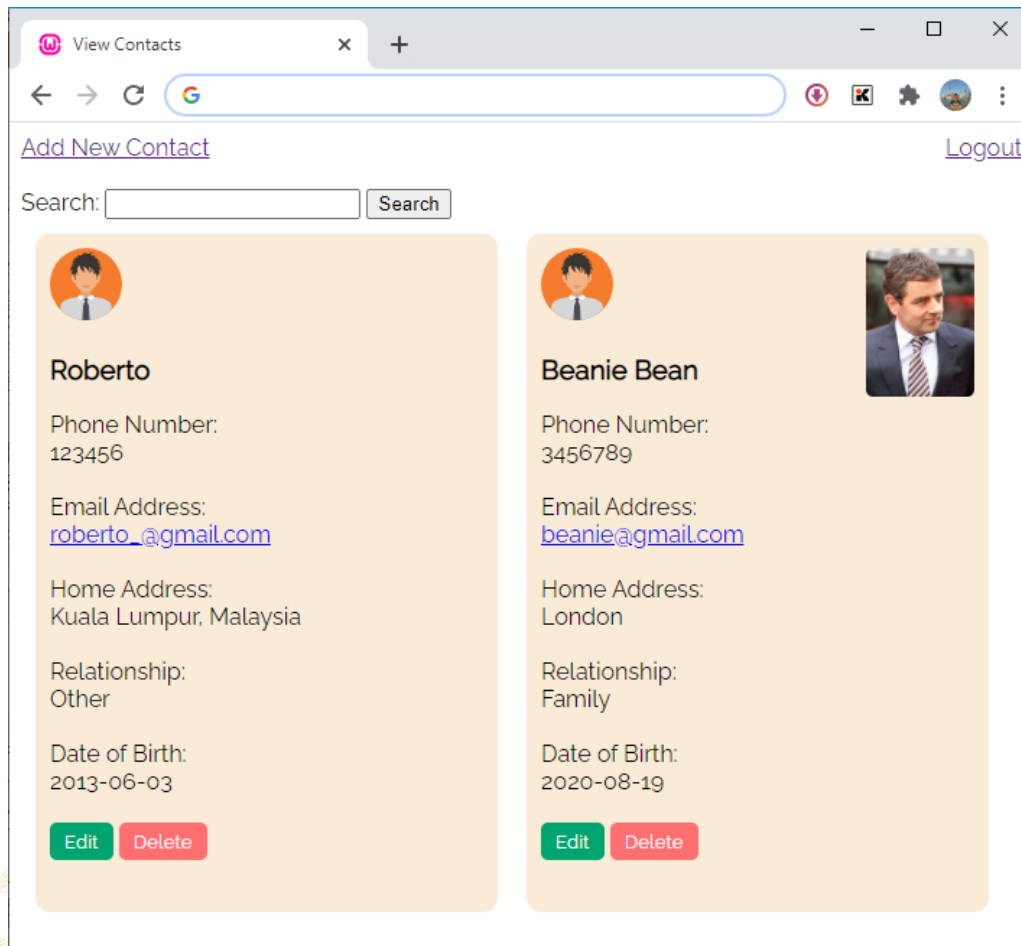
View Contacts

Add New Contact

Logout

Search: Search

Roberto

Phone Number:
123456

Email Address:
roberto_@gmail.com

Home Address:
Kuala Lumpur, Malaysia

Relationship:
Other

Date of Birth:
2013-06-03

Edit Delete

Beanie Bean

Phone Number:
3456789

Email Address:
beanie@gmail.com

Home Address:
London

Relationship:
Family

Date of Birth:
2020-08-19

Edit Delete